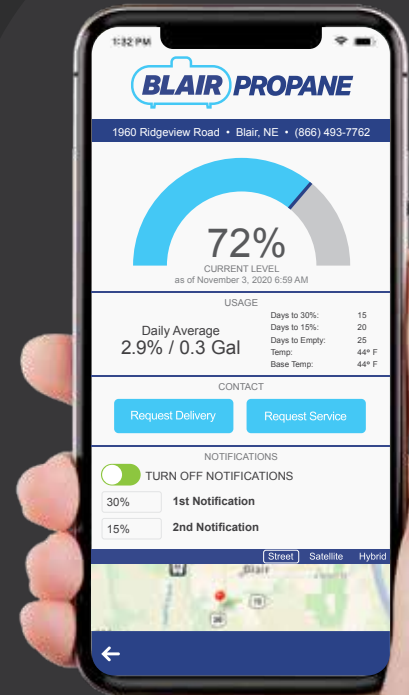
1:32 PM

BLAIR PROPANE

1960 Ridgeview Road • Blair, NE • (866) 493-7762

72%
CURRENT LEVEL
as of November 3, 2020 6:59 AM

USAGE

Daily Average
2.9% / 0.3 Gal

| | |
|---|---|
| Days to 30%: | 15 |
| Days to 15%: | 20 |
| Days to Empty: | 25 |
| Temp: | 44° F |
| Base Temp: | 44° F |

CONTACT

Request Delivery

Request Service

NOTIFICATIONS

TURN OFF NOTIFICATIONS

30% 1st Notification

15% 2nd Notification

Street Satellite Hybrid

Blair

30

75

←